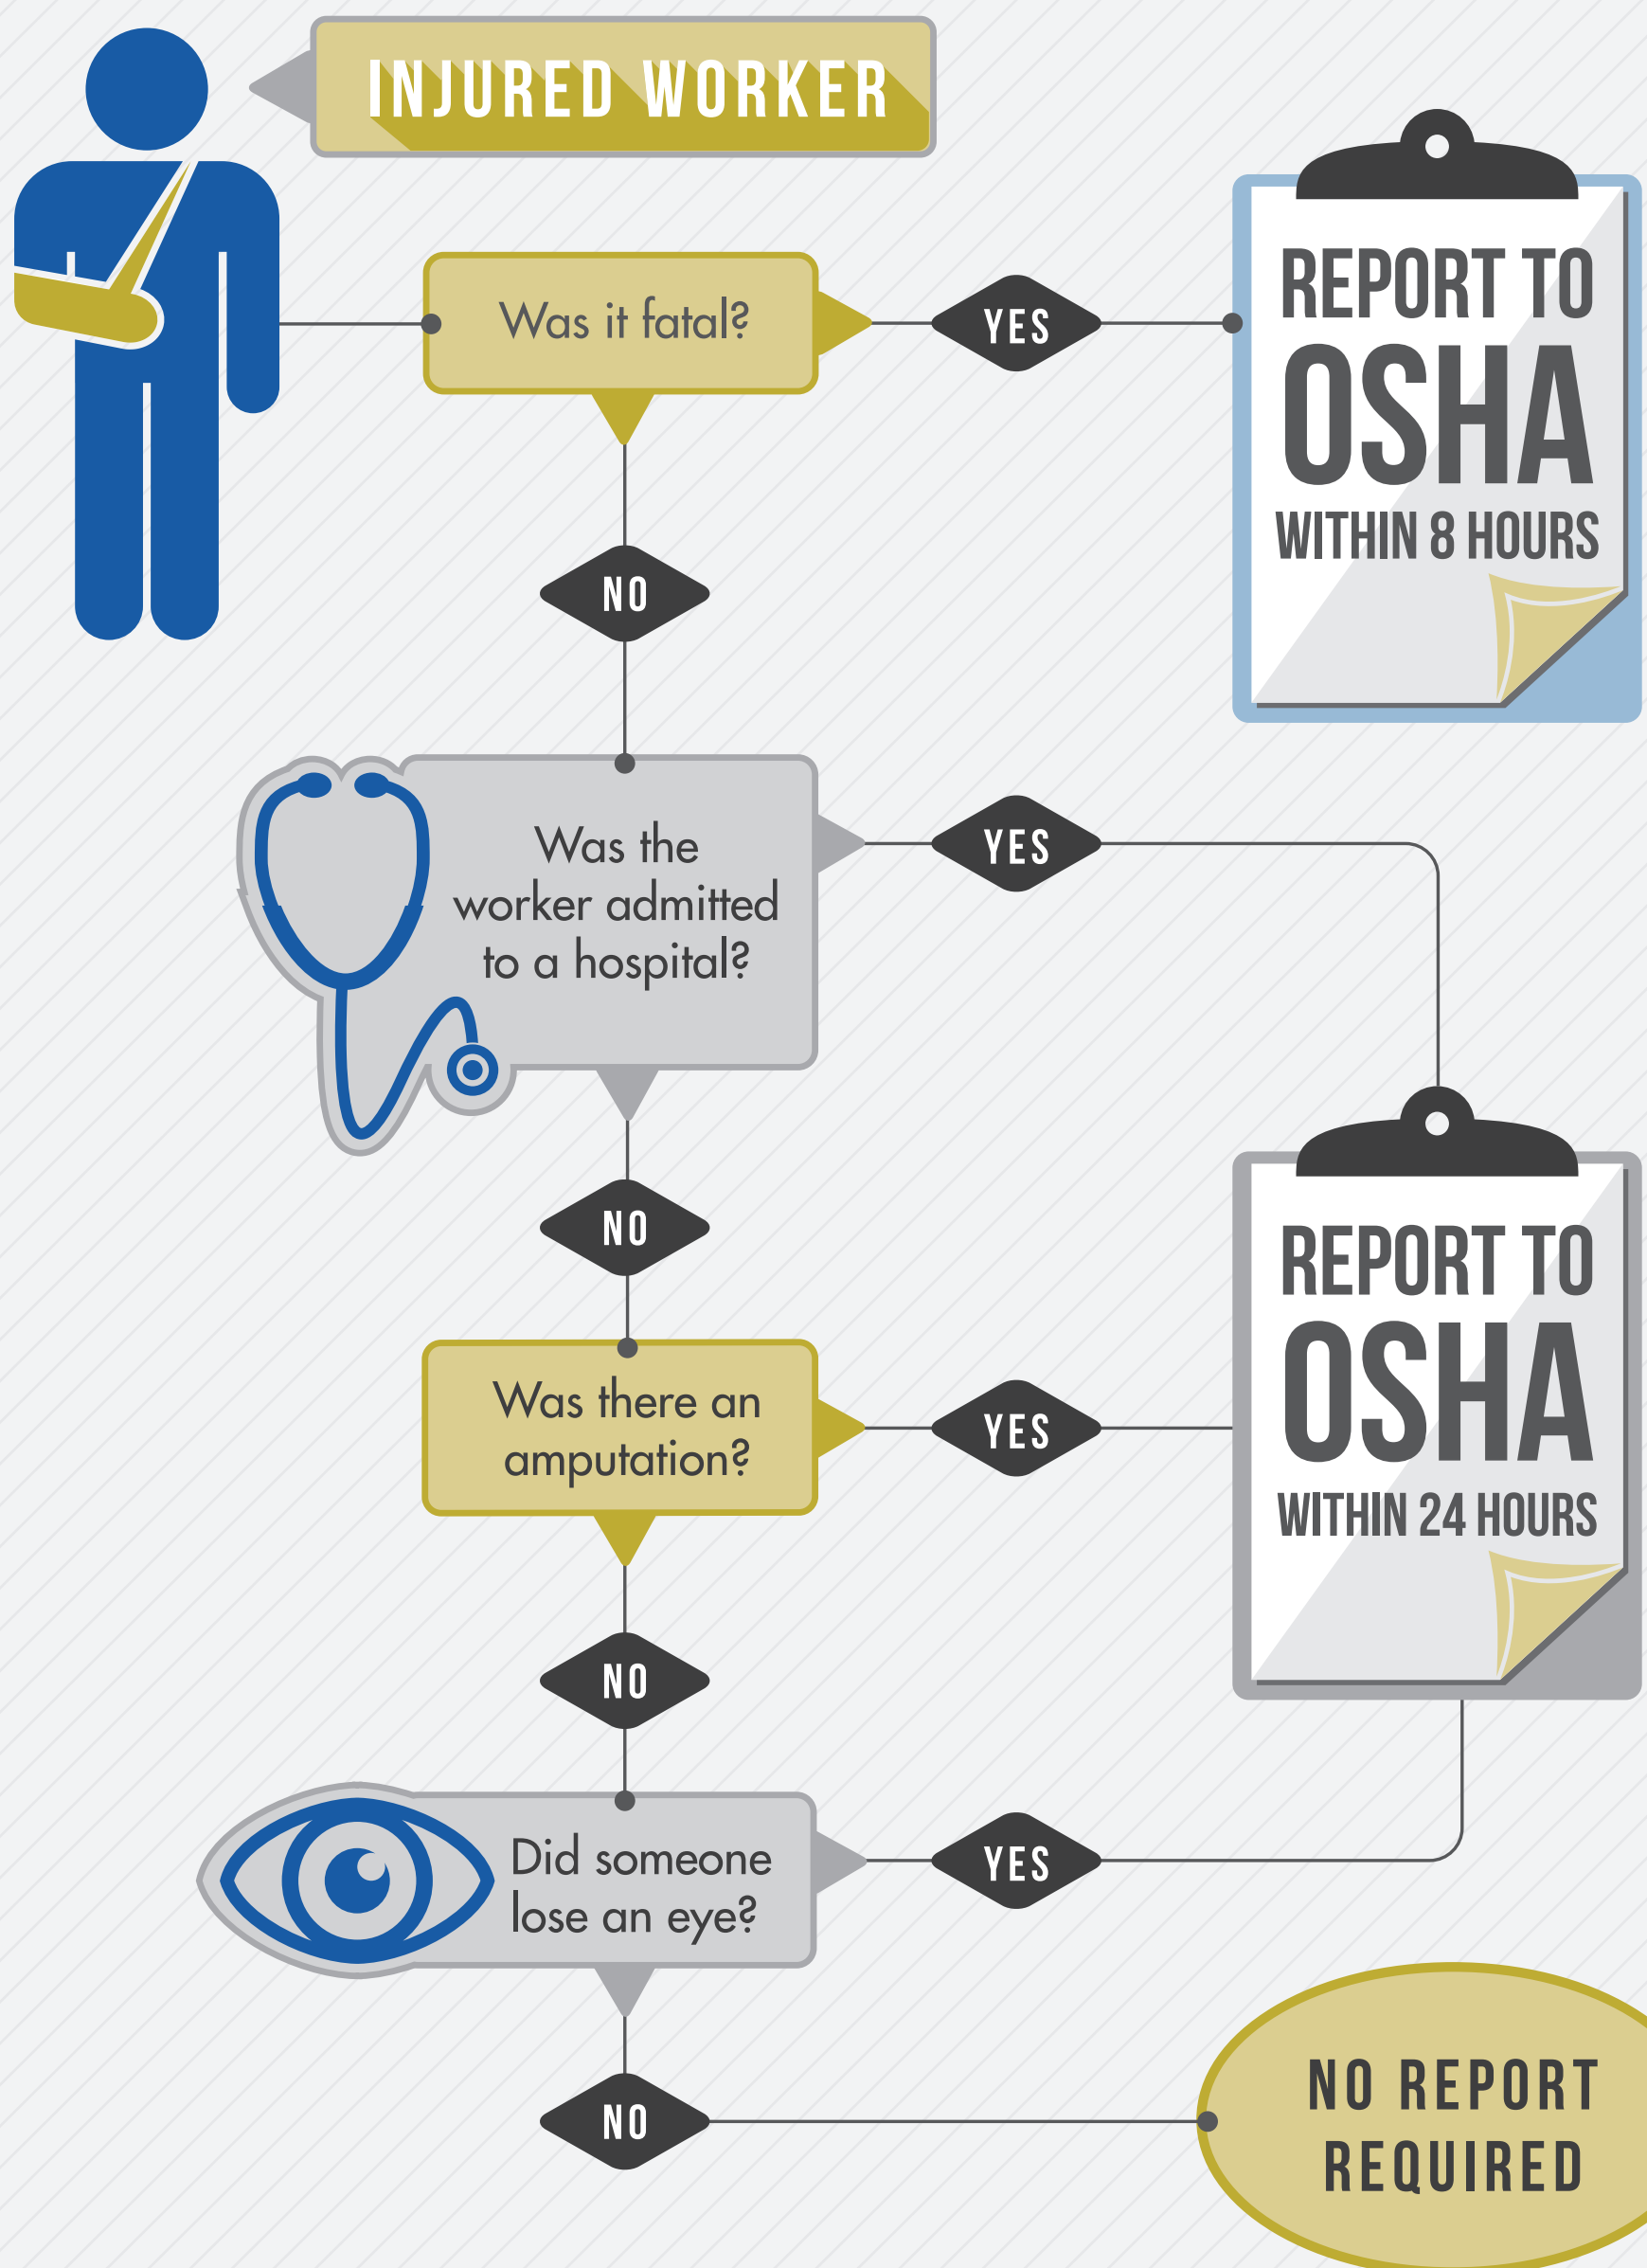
INJURED WORKER

Was it fatal?

YES

REPORT TO OSHA WITHIN 8 HOURS

NO

Was the worker admitted to a hospital?

YES

NO

Was there an amputation?

YES

REPORT TO OSHA WITHIN 24 HOURS

NO

Did someone lose an eye?

YES

NO

NO REPORT REQUIRED